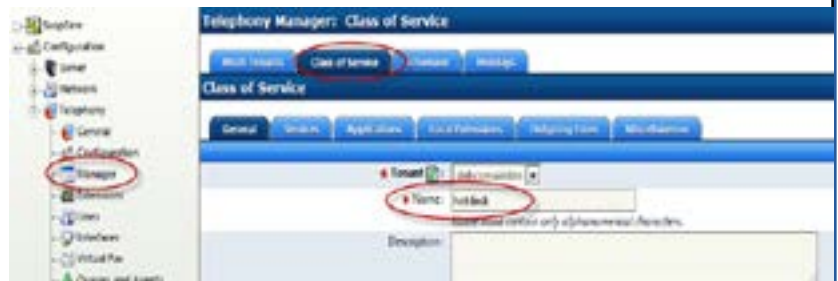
SnapGear
Configuration
Server
Network
Telephony
General
Configuration
Manager
Extensions
Lines
Interfaces
Virtual Fax
Groups and Agents

Telephony Manager: Class of Service

Multi Tenants | Class of Service | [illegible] | Message

Class of Service

General | Services | Applications | Local Extensions | Outgoing Lines | Miscellaneous

* Tenant: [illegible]
* Name: helpdesk
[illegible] only alphanumerical characters.
Description: